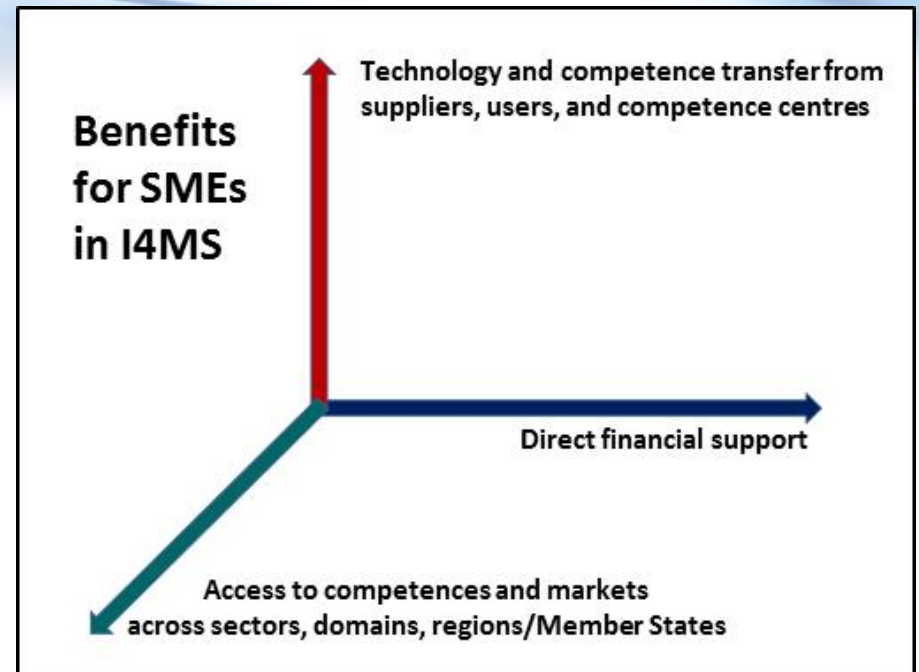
Benefits for SMEs in I4MS

Technology and competence transfer from suppliers, users, and competence centres

Direct financial support

Access to competences and markets across sectors, domains, regions/Member States